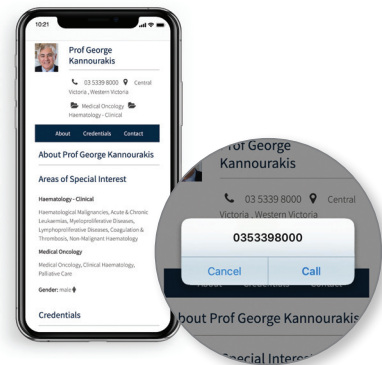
10:21

Prof George Kannourakis

03 5339 8000 Central Victoria , Western Victoria

Medical Oncology Haematology - Clinical

About Credentials Contact

About Prof George Kannourakis

Areas of Special Interest

Haematology - Clinical

Haematological Malignancies, Acute & Chronic Leukaemias, Myeloproliferative Diseases, Lymphoproliferative Diseases, Coagulation & Thrombosis, Non-Malignant Haematology

Medical Oncology

Medical Oncology, Clinical Haematology, Palliative Care

Gender: male

Credentials

rof George Kannourakis

03 5339 8000 Central Victoria , Western Victoria

0353398000

Cancel Call

About Credentials Contact

bout Prof George Kannourakis

Special Interes